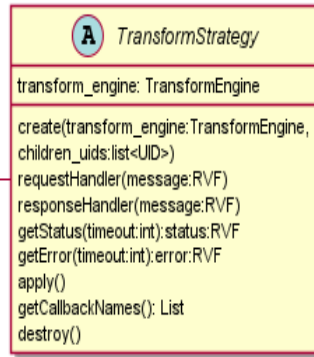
A TransformStrategy

transform_engine: TransformEngine

create(transform_engine:TransformEngine, children_uids:list<UID>)
requestHandler(message:RVF)
responseHandler(message:RVF)
getStatus(timeout:int):status:RVF
getError(timeout:int):error:RVF
apply()
getCallbackNames(): List
destroy()